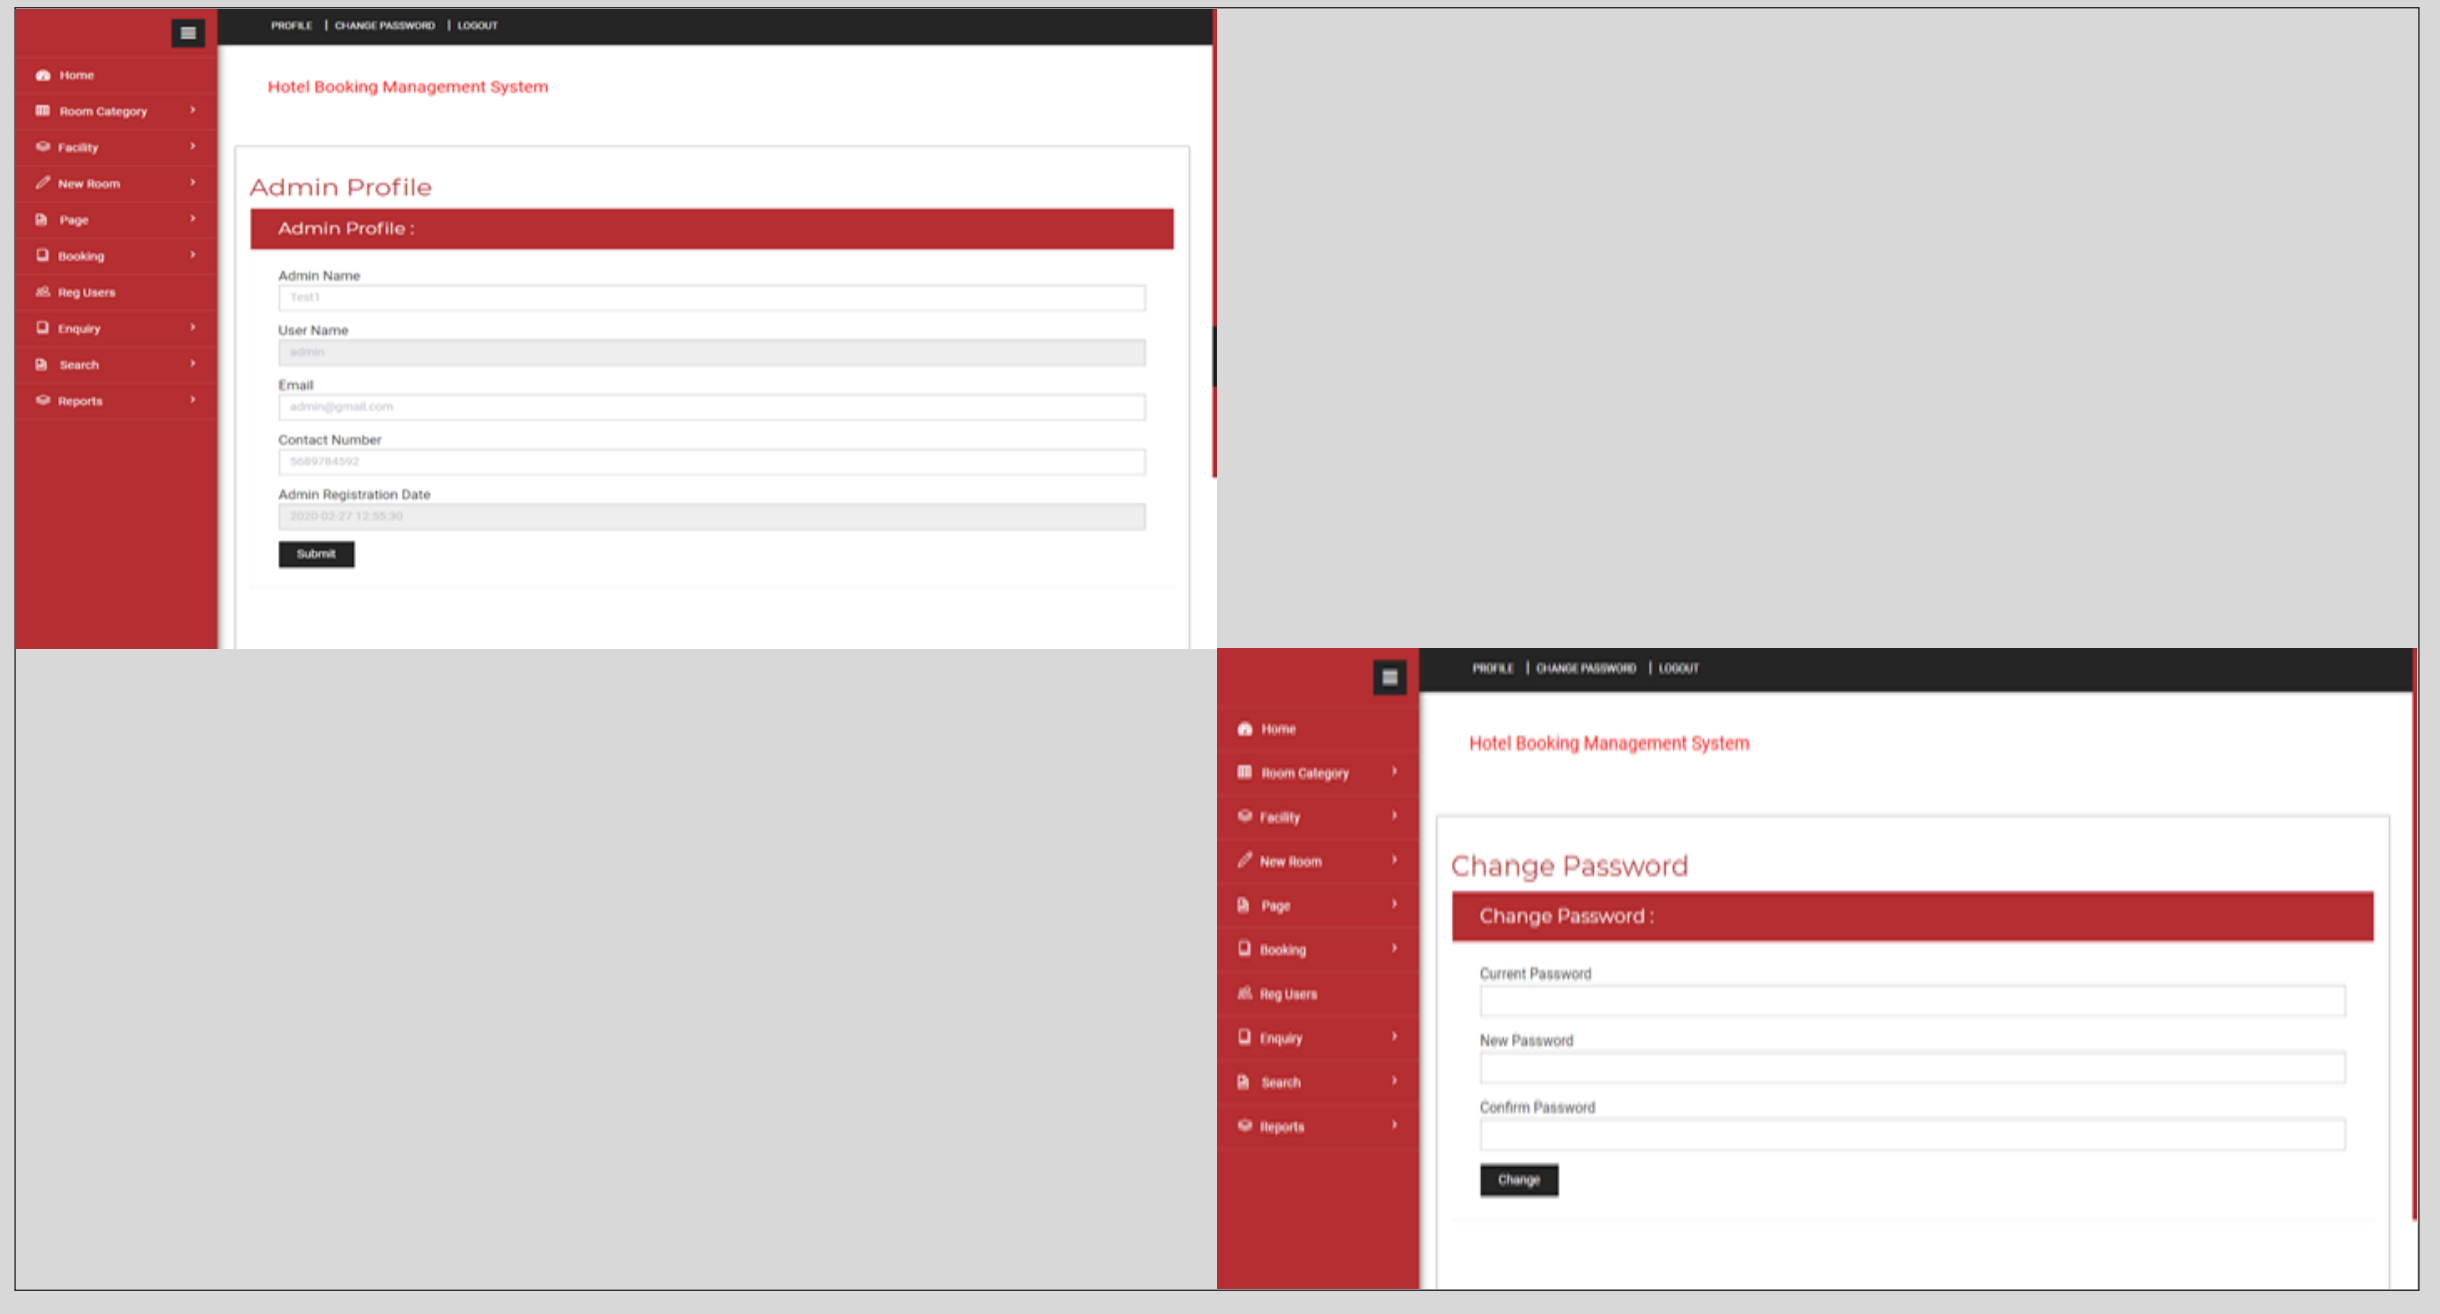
PROFILE | CHANGE PASSWORD | LOGOUT

Home
Room Category
Facility
New Room
Page
Booking
Reg Users
Enquiry
Search
Reports

Hotel Booking Management System

Admin Profile

Admin Profile :

Admin Name
Test1
User Name
admin
Email
admin@gmail.com
Contact Number
5689784592
Admin Registration Date
2020-02-27 12:55:30
Submit

PROFILE | CHANGE PASSWORD | LOGOUT

Home
Room Category
Facility
New Room
Page
Booking
Reg Users
Enquiry
Search
Reports

Hotel Booking Management System

Change Password

Change Password :

Current Password
New Password
Confirm Password
Change